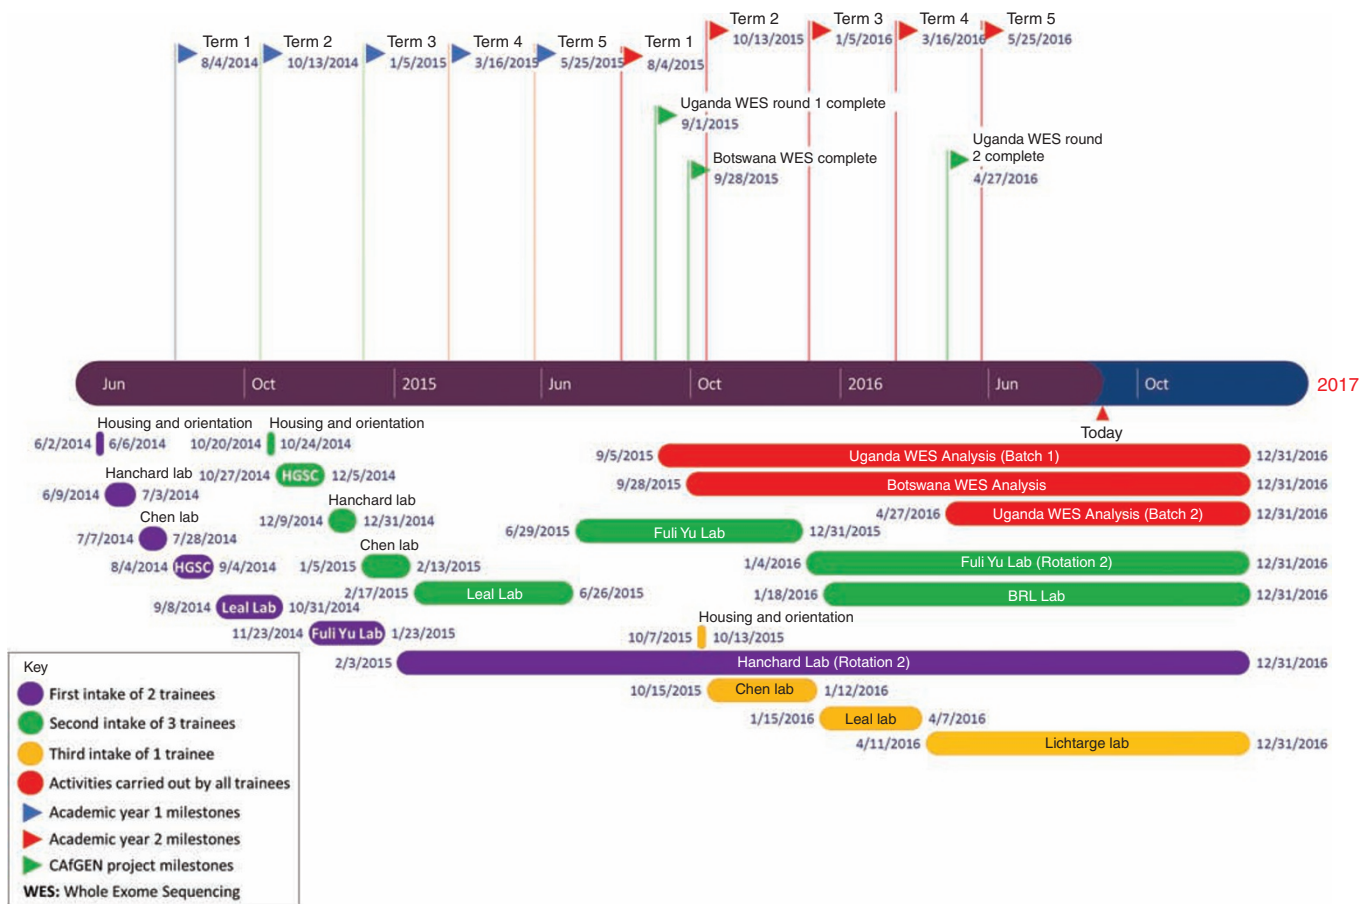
Term 1
8/4/2014
Term 2
10/13/2014
Term 3
1/5/2015
Term 4
3/16/2015
Term 5
5/25/2015
Term 1
8/4/2015
Term 2
10/13/2015
Term 3
1/5/2016
Term 4
3/16/2016
Term 5
5/25/2016

Uganda WES round 1 complete
9/1/2015
Botswana WES complete
9/28/2015
Uganda WES round 2 complete
4/27/2016

Jun | Oct | 2015 | Jun | Oct | 2016 | Jun | Oct | 2017

Today

Housing and orientation
6/2/2014 6/6/2014
Housing and orientation
10/20/2014 10/24/2014
Hanchard lab
6/9/2014 7/3/2014
10/27/2014 HGSC 12/5/2014
Chen lab
7/7/2014 7/28/2014
Hanchard lab
12/9/2014 12/31/2014
8/4/2014 HGSC 9/4/2014
Chen lab
1/5/2015 2/13/2015
9/8/2014 Leal Lab 10/31/2014
2/17/2015 Leal Lab 6/26/2015
11/23/2014 Fuli Yu Lab 1/23/2015

9/5/2015 Uganda WES Analysis (Batch 1) 12/31/2016
9/28/2015 Botswana WES Analysis 12/31/2016
4/27/2016 Uganda WES Analysis (Batch 2) 12/31/2016
6/29/2015 Fuli Yu Lab 12/31/2015
1/4/2016 Fuli Yu Lab (Rotation 2) 12/31/2016
1/18/2016 BRL Lab 12/31/2016
Housing and orientation
10/7/2015 10/13/2015
2/3/2015 Hanchard Lab (Rotation 2) 12/31/2016
10/15/2015 Chen lab 1/12/2016
1/15/2016 Leal lab 4/7/2016
4/11/2016 Lichtarge lab 12/31/2016

Key
First intake of 2 trainees
Second intake of 3 trainees
Third intake of 1 trainee
Activities carried out by all trainees
Academic year 1 milestones
Academic year 2 milestones
CAfGEN project milestones
WES: Whole Exome Sequencing